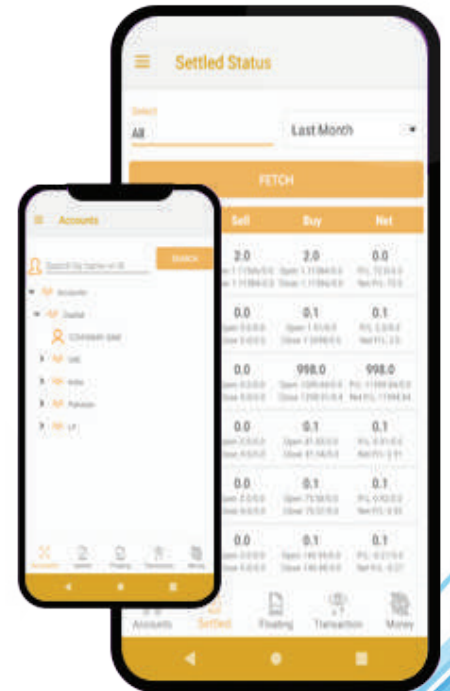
Settled Status

Select
All

Last Month

FETCH

| Sell | Buy | Net |
|---|---|---|
| 2.0 | 2.0 | 0.0 |
| 0.0 | 0.1 | 0.1 |
| 0.0 | 998.0 | 998.0 |
| 0.0 | 0.1 | 0.1 |
| 0.0 | 0.1 | 0.1 |
| 0.0 | 0.1 | 0.1 |

Accounts
Settled
Floating
Transaction
Money

Accounts

Search by Name or Id
SEARCH

Accounts
Dashal
UAE
India
Pakistan
LP

Accounts
Settled
Floating
Transaction
Money